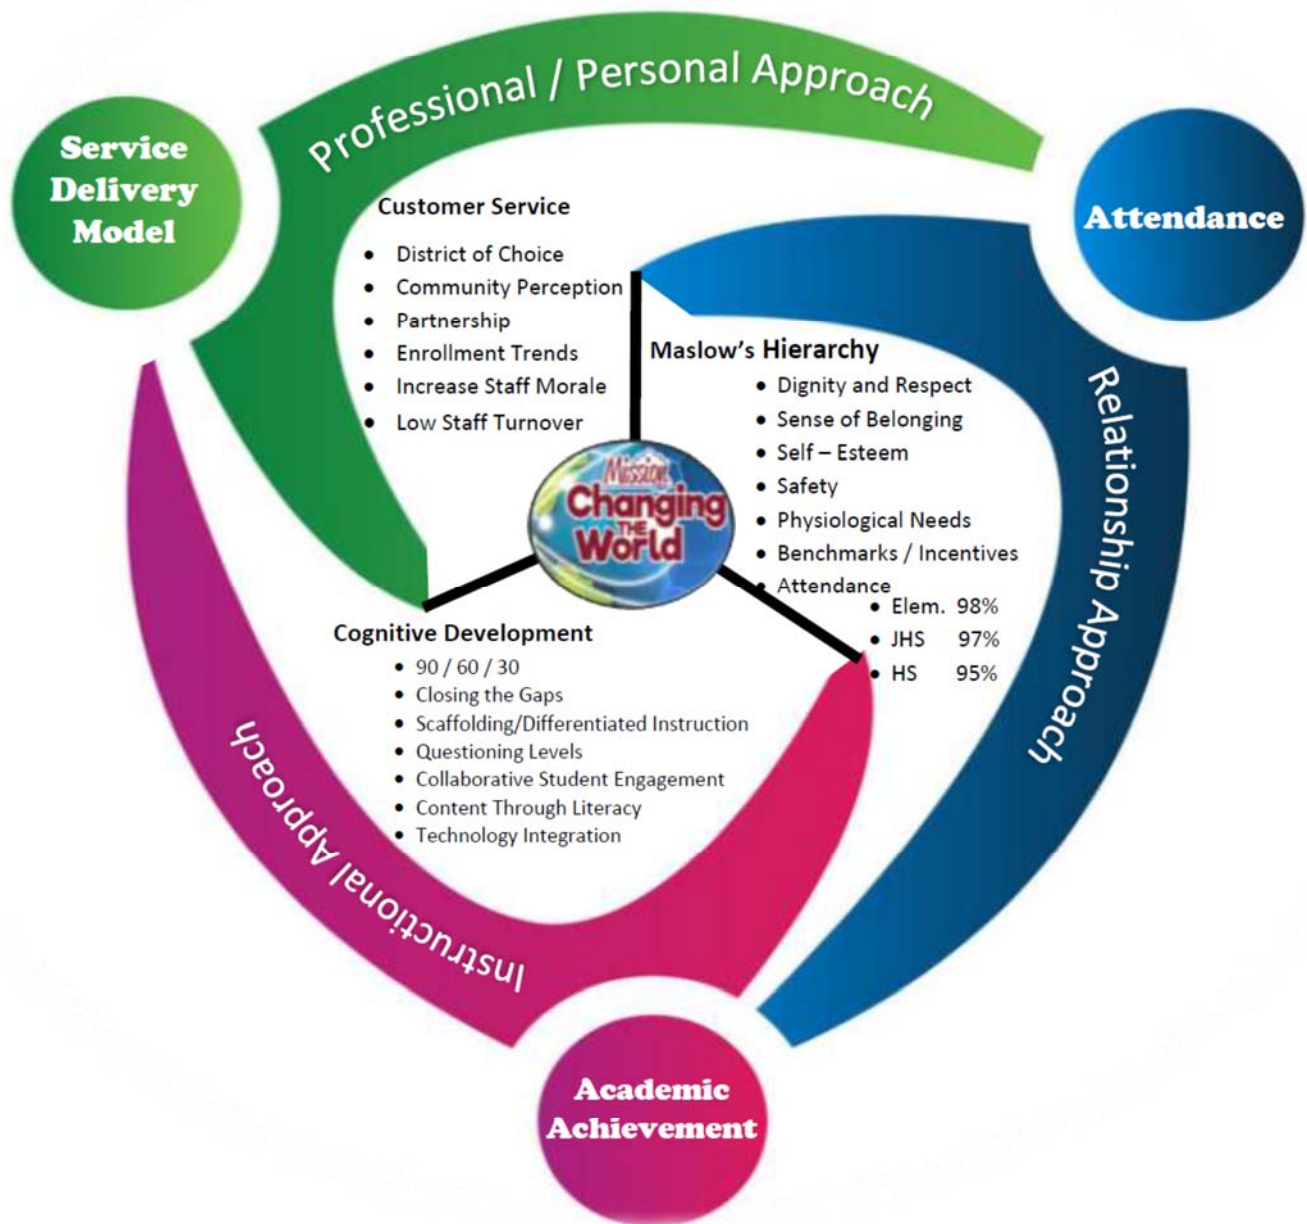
Service Delivery Model

Professional / Personal Approach

Attendance

Customer Service
- District of Choice
- Community Perception
- Partnership
- Enrollment Trends
- Increase Staff Morale
- Low Staff Turnover

Maslow's Hierarchy
- Dignity and Respect
- Sense of Belonging
- Self – Esteem
- Safety
- Physiological Needs
- Benchmarks / Incentives
- Attendance
  - Elem. 98%
  - JHS 97%
  - HS 95%

Mission Changing THE World

Relationship Approach

Cognitive Development
- 90 / 60 / 30
- Closing the Gaps
- Scaffolding/Differentiated Instruction
- Questioning Levels
- Collaborative Student Engagement
- Content Through Literacy
- Technology Integration

Instructional Approach

Academic Achievement